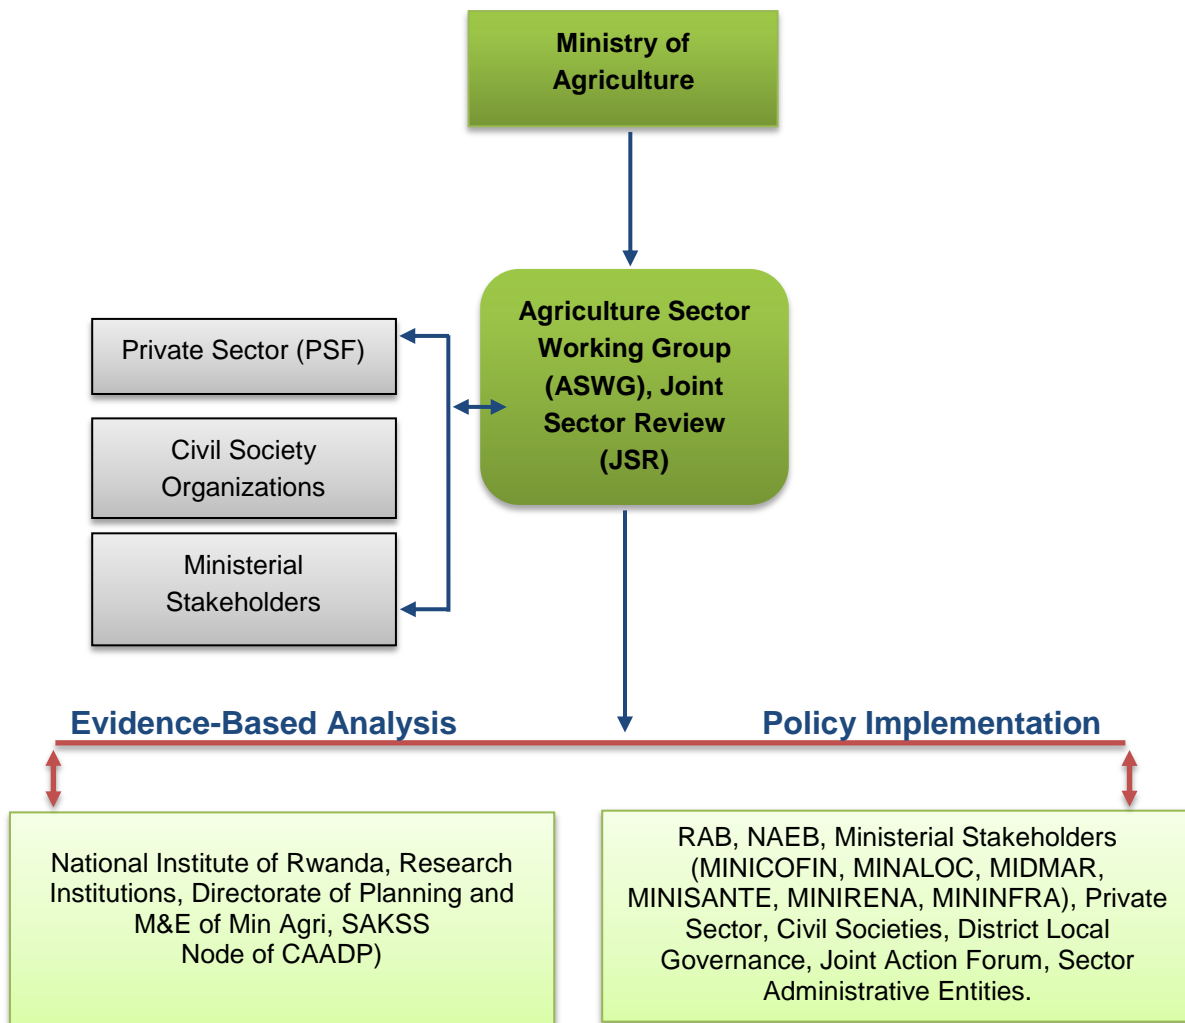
Ministry of Agriculture

Agriculture Sector Working Group (ASWG), Joint Sector Review (JSR)

Private Sector (PSF)

Civil Society Organizations

Ministerial Stakeholders

Evidence-Based Analysis

Policy Implementation

National Institute of Rwanda, Research Institutions, Directorate of Planning and M&E of Min Agri, SAKSS Node of CAADP)

RAB, NAEB, Ministerial Stakeholders (MINICOFIN, MINALOC, MIDMAR, MINISANTE, MINIRENA, MININFRA), Private Sector, Civil Societies, District Local Governance, Joint Action Forum, Sector Administrative Entities.